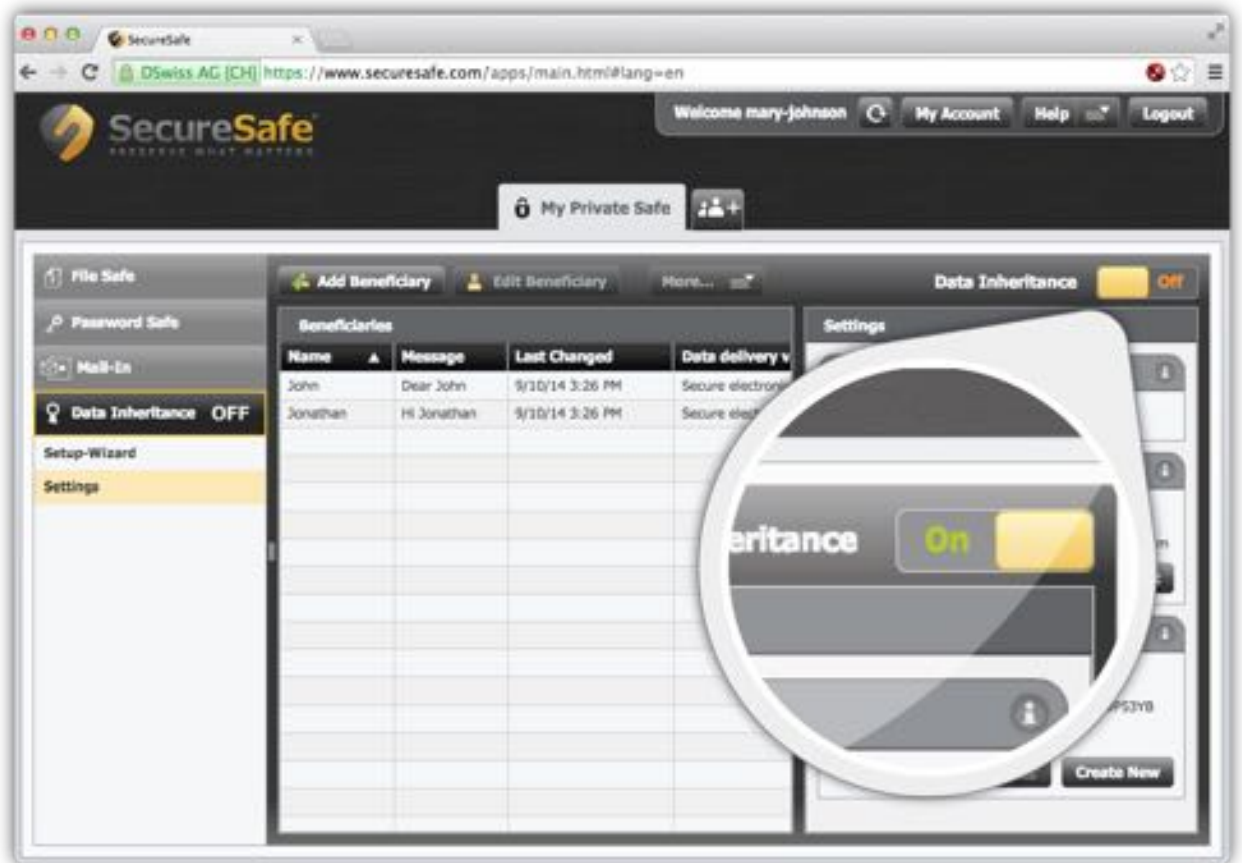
SecureSafe ×

DSwiss AG [CH] https://www.securesafe.com/apps/main.html#lang=en

SecureSafe

Welcome mary-johnson
My Account
Help
Logout

My Private Safe

File Safe
Password Safe
Mail-In
Data Inheritance OFF
Setup-Wizard
Settings

Add Beneficiary
Edit Beneficiary
More...
Data Inheritance
Off

Beneficiaries

| Name | Message | Last Changed | Data delivery v |
|---|---|---|---|
| John | Dear John | 9/10/14 3:26 PM | Secure electroni |
| Jonathan | Hi Jonathan | 9/10/14 3:26 PM | Secure ele |

Settings

eritance On

PS3YB

Create New